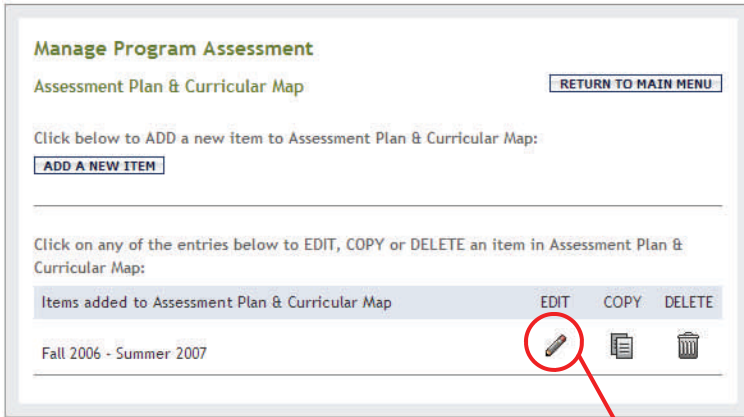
Manage Program Assessment

Assessment Plan & Curricular Map

RETURN TO MAIN MENU

Click below to ADD a new item to Assessment Plan & Curricular Map:

ADD A NEW ITEM

Click on any of the entries below to EDIT, COPY or DELETE an item in Assessment Plan & Curricular Map:

| Items added to Assessment Plan & Curricular Map | EDIT | COPY | DELETE |
|---|---|---|---|
| Fall 2006 - Summer 2007 | | | |